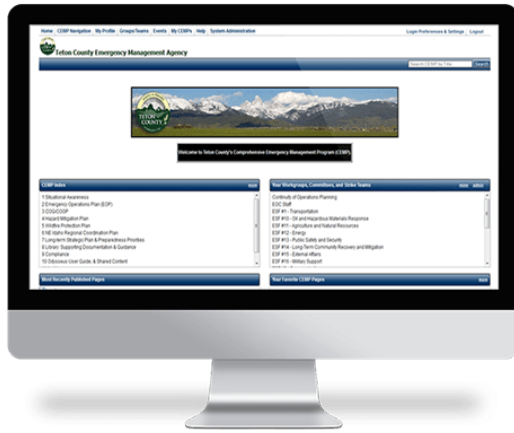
Home | CEMP Navigation | My Profile | Groups/Teams | Events | My CEMPs | Help | System Administrator

Login Preferences & Settings | Logout

Teton County Emergency Management Agency

Search CEMP for Title | Search

TETON COUNTY

Welcome to Teton County's Comprehensive Emergency Management Program (CEMP)

CEMP Index

more

1 Situational Awareness
2 Emergency Operations Plan (EOP)
3 COG/COOP
4 Hazard Mitigation Plan
5 Wildfire Protection Plan
6 NE Idaho Regional Coordination Plan
7 Long-term Strategic Plan & Preparedness Priorities
8 Library: Supporting Documentation & Guidance
9 Compliance
10 Odyssey User Guide & Shared Content

Your Workgroups, Committees, and Strike Teams

more | admin

Continuity of Operations Planning
EOC Staff
ESF #1 - Transportation
ESF #10 - Oil and Hazardous Materials Response
ESF #11 - Agriculture and Natural Resources
ESF #12 - Energy
ESF #13 - Public Safety and Security
ESF #14 - Long-Term Community Recovery and Mitigation
ESF #15 - External Affairs
ESF #16 - Military Support

Most Recently Published Pages

Your Favorite CEMP Pages

more